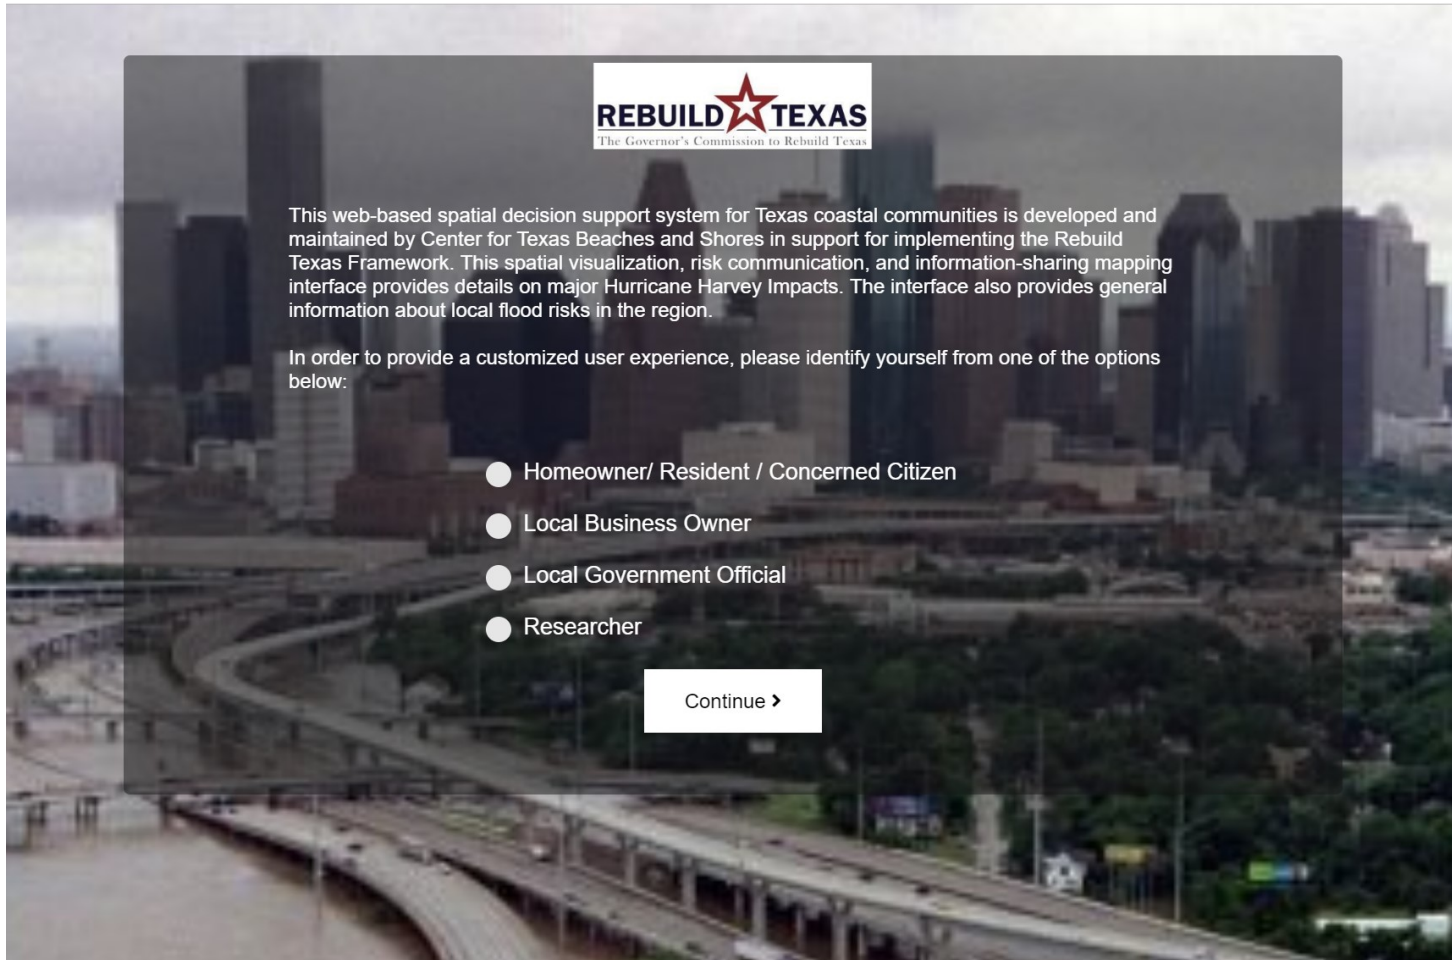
REBUILD TEXAS
The Governor's Commission to Rebuild Texas

This web-based spatial decision support system for Texas coastal communities is developed and maintained by Center for Texas Beaches and Shores in support for implementing the Rebuild Texas Framework. This spatial visualization, risk communication, and information-sharing mapping interface provides details on major Hurricane Harvey Impacts. The interface also provides general information about local flood risks in the region.

In order to provide a customized user experience, please identify yourself from one of the options below:

Homeowner/ Resident / Concerned Citizen

Local Business Owner

Local Government Official

Researcher

Continue ›